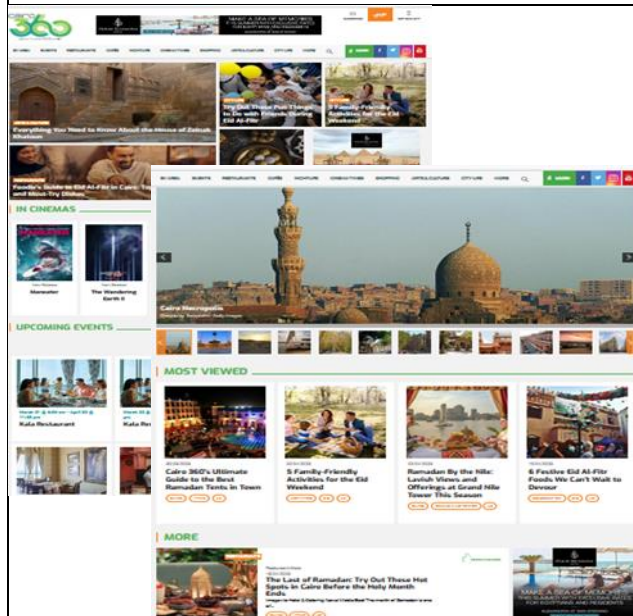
360

MAKE A SEA OF MEMORIES

Everything You Need to Know About the House of Zeinab Khatoun

Try Out These Fun Things to Do with Friends During Eid Al-Fitr

5 Family-Friendly Activities for the Eid Weekend

Foodie's Guide to Eid Al-Fitr in Cairo: Top and Must-Try Dishes

IN CINEMAS

Meanwhile

The Wandering Earth II

UPCOMING EVENTS

Kala Restaurant

Kala Re

Cairo Necropolis

MOST VIEWED

Cairo 360's Ultimate Guide to the Best Ramadan Tents in Town

5 Family-Friendly Activities for the Eid Weekend

Ramadan By the Nile: Lavish Views and Offerings at Grand Nile Tower This Season

6 Festive Eid Al-Fitr Foods We Can't Wait to Devour

MORE

The Last of Ramadan: Try Out These Hot Spots in Cairo Before the Holy Month Ends

MAKE A SEA OF MEMORIES